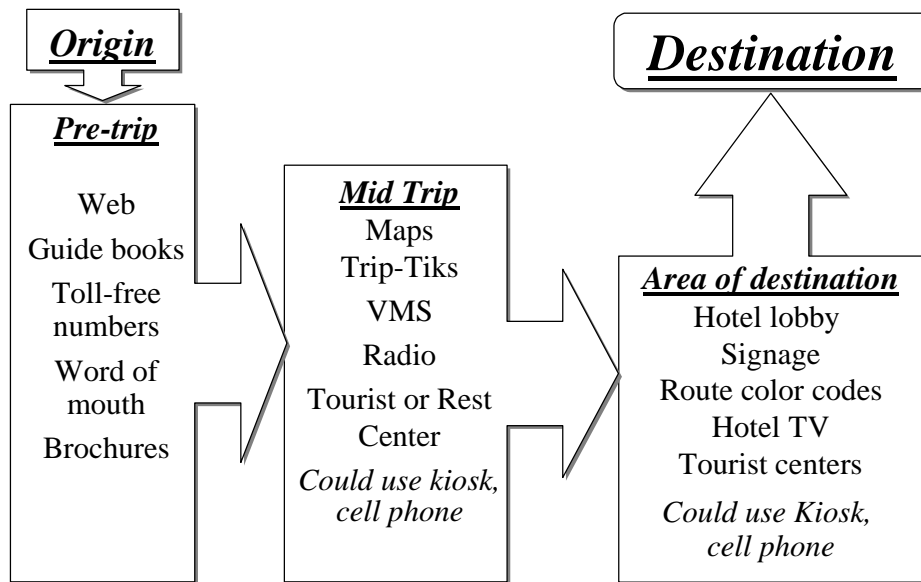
Origin

Pre-trip

Web
Guide books
Toll-free numbers
Word of mouth
Brochures

Mid Trip
Maps
Trip-Tiks
VMS
Radio
Tourist or Rest Center
Could use kiosk, cell phone

Destination

Area of destination
Hotel lobby
Signage
Route color codes
Hotel TV
Tourist centers
Could use Kiosk, cell phone